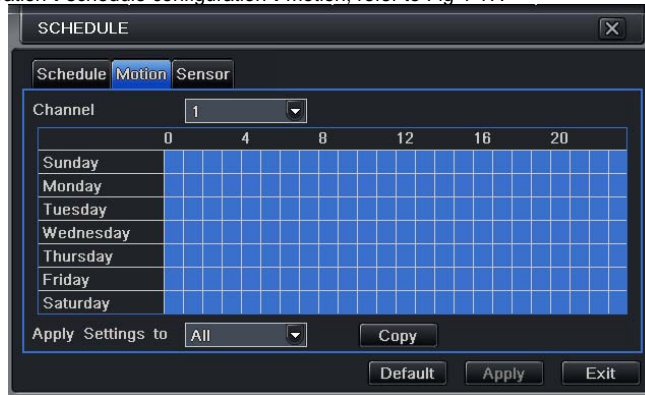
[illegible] Schedule configuration→Motion, refer to Fig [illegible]

SCHEDULE

Schedule Motion Sensor

Channel 1

| | 0 | 4 | 8 | 12 | 16 | 20 |
|---|---|---|---|---|---|---|
| Sunday | | | | | | |
| Monday | | | | | | |
| Tuesday | | | | | | |
| Wednesday | | | | | | |
| Thursday | | | | | | |
| Friday | | | | | | |
| Saturday | | | | | | |

Apply Settings to All Copy

Default Apply Exit